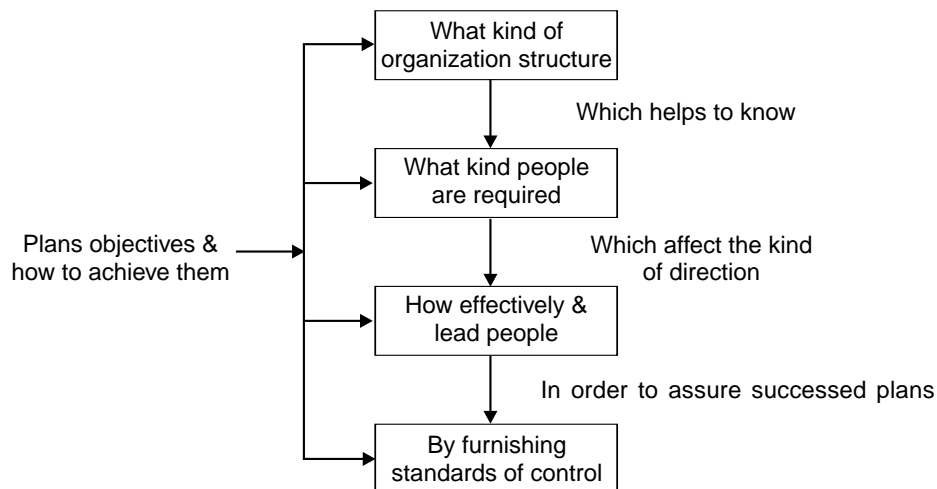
Plans objectives & how to achieve them

What kind of organization structure

Which helps to know

What kind people are required

Which affect the kind of direction

How effectively & lead people

In order to assure successed plans

By furnishing standards of control